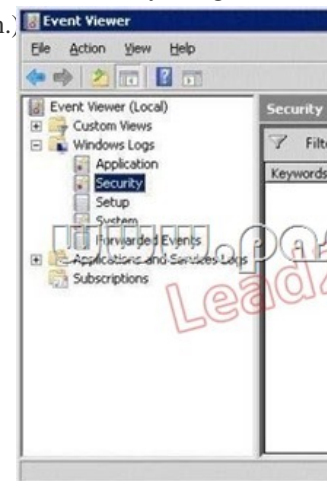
n.)

Event Viewer

File Action View Help

Event Viewer (Local)
Custom Views
Windows Logs
Application
Security
Setup
System
Forwarded Events
Applications and Services Logs
Subscriptions

Security

Filt

Keywords

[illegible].pa

Lead